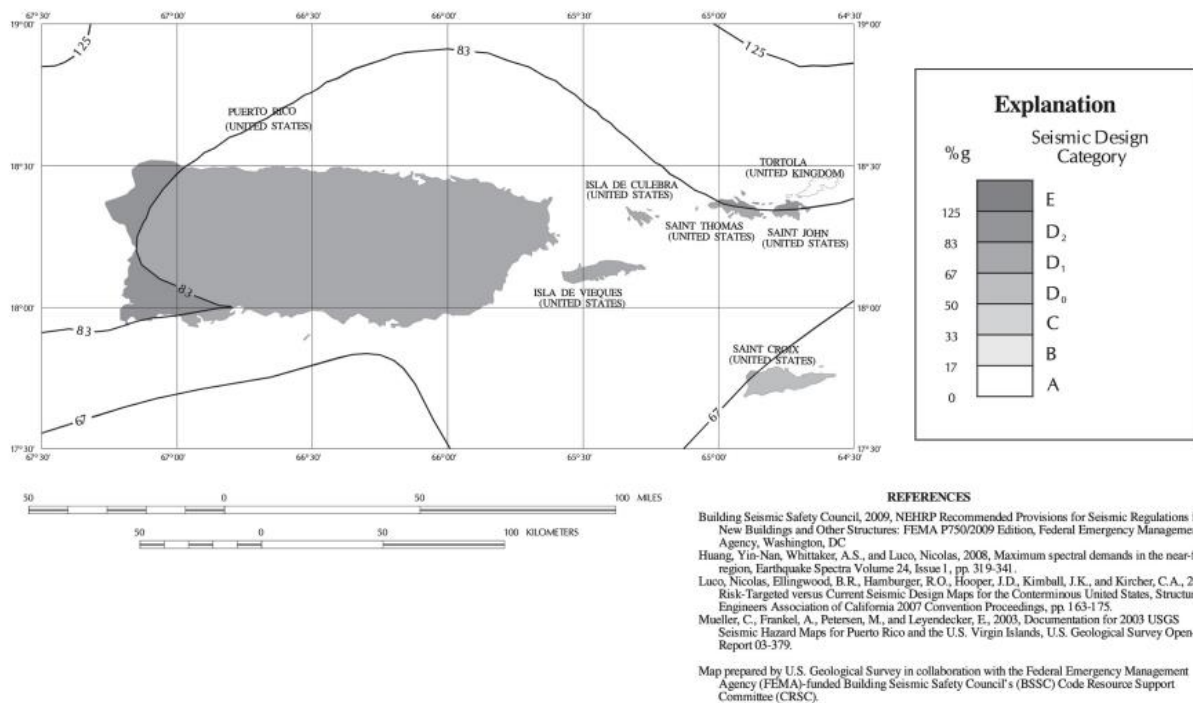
67° 30' 67° 00' 66° 30' 66° 00' 65° 30' 65° 00' 64° 30'

19° 00' 19° 00'

125 83 125

PUERTO RICO (UNITED STATES)

18° 30' 18° 30'

TORTOLA (UNITED KINGDOM)

ISLA DE CULEBRA (UNITED STATES)

SAINT THOMAS (UNITED STATES)

SAINT JOHN (UNITED STATES)

83

ISLA DE VIEQUES (UNITED STATES)

18° 00' 18° 00'

83

SAINT CROIX (UNITED STATES)

67

67

17° 30' 17° 30'

67° 30' 67° 00' 66° 30' 66° 00' 65° 30' 65° 00' 64° 30'

50 0 50 100 MILES

50 0 50 100 KILOMETERS

Explanation

%g

Seismic Design Category

| %g | Category |
|---|---|
| 125 | E |
| 83 | $D_2$ |
| 67 | $D_1$ |
| 50 | $D_0$ |
| 33 | C |
| 17 | B |
| 0 | A |

REFERENCES

Building Seismic Safety Council, 2009, NEHRP Recommended Provisions for Seismic Regulations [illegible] New Buildings and Other Structures: FEMA P750/2009 Edition, Federal Emergency Manageme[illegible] Agency, Washington, DC

Huang, Yin-Nan, Whittaker, A.S., and Luco, Nicolas, 2008, Maximum spectral demands in the near-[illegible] region, Earthquake Spectra Volume 24, Issue 1, pp. 319-341.

Luco, Nicolas, Ellingwood, B.R., Hamburger, R.O., Hooper, J.D., Kimball, J.K., and Kircher, C.A., 2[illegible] Risk-Targeted versus Current Seismic Design Maps for the Conterminous United States, Structu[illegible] Engineers Association of California 2007 Convention Proceedings, pp. 163-175.

Mueller, C., Frankel, A., Petersen, M., and Leyendecker, E., 2003, Documentation for 2003 USGS Seismic Hazard Maps for Puerto Rico and the U.S. Virgin Islands, U.S. Geological Survey Open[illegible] Report 03-379.

Map prepared by U.S. Geological Survey in collaboration with the Federal Emergency Management Agency (FEMA)-funded Building Seismic Safety Council's (BSSC) Code Resource Support Committee (CRSC).